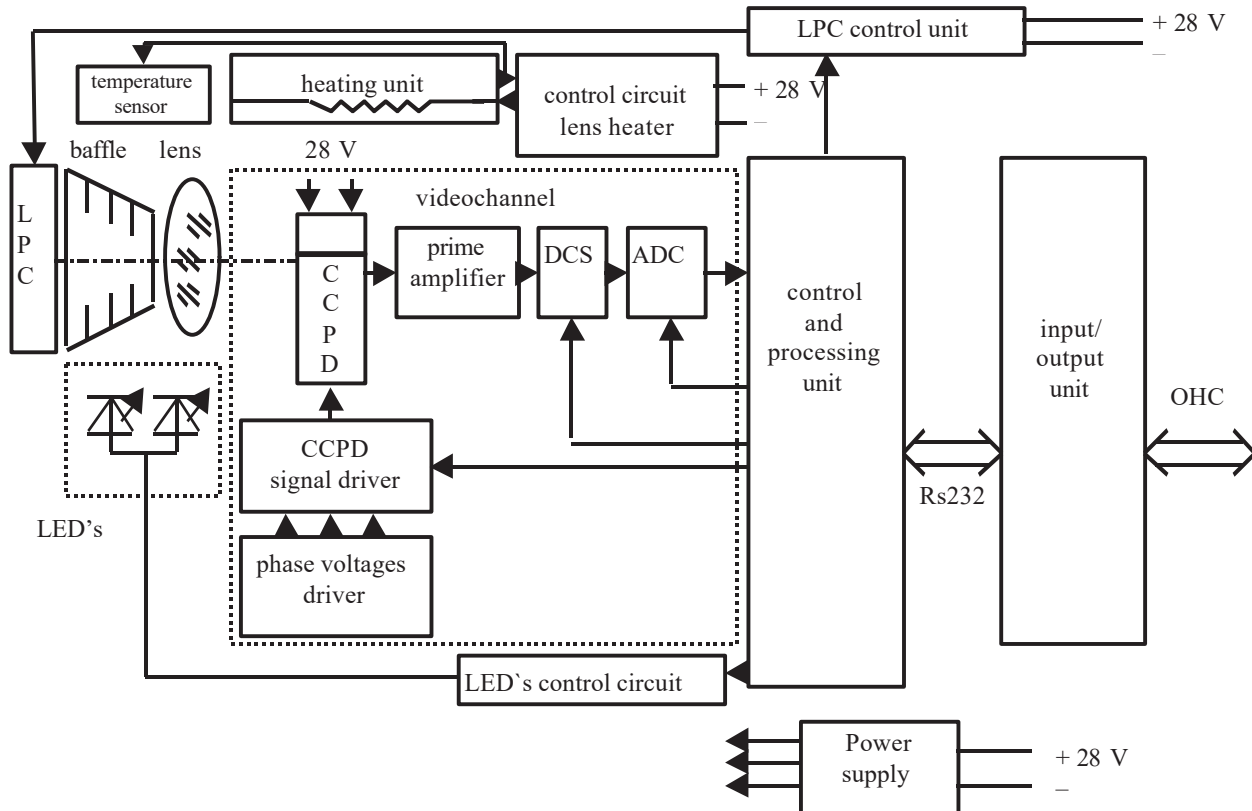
LPC control unit

+ 28 V

–

temperature sensor

heating unit

control circuit lens heater

+ 28 V

–

baffle

lens

28 V

L
P
C

videochannel

C
C
P
D

prime amplifier

DCS

ADC

control and processing unit

input/ output unit

OHC

CCPD signal driver

Rs232

LED's

phase voltages driver

LED`s control circuit

Power supply

+ 28 V

–